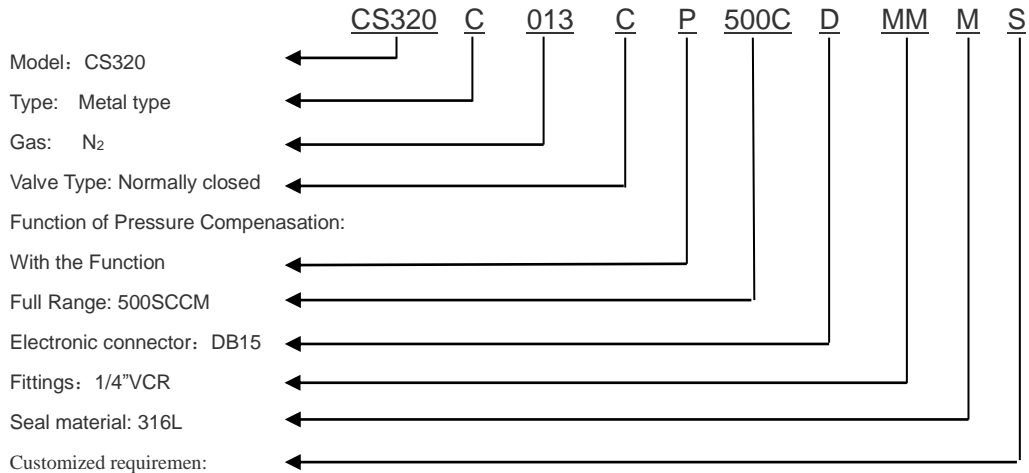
CS320 C 013 C P 500C D MM M S

Model：CS320

Type: Metal type

Gas: $N_2$

Valve Type: Normally closed

Function of Pressure Compenasation:

With the Function

Full Range: 500SCCM

Electronic connector：DB15

Fittings：1/4"VCR

Seal material: 316L

Customized requiremen: